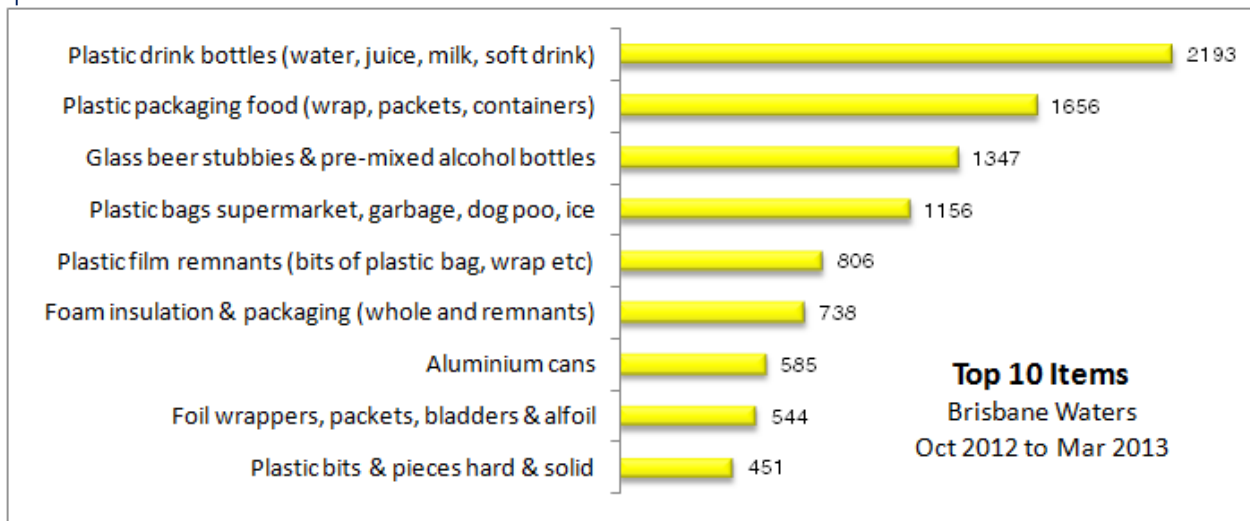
Plastic drink bottles (water, juice, milk, soft drink) 2193
Plastic packaging food (wrap, packets, containers) 1656
Glass beer stubbies & pre-mixed alcohol bottles 1347
Plastic bags supermarket, garbage, dog poo, ice 1156
Plastic film remnants (bits of plastic bag, wrap etc) 806
Foam insulation & packaging (whole and remnants) 738
Aluminium cans 585
Foil wrappers, packets, bladders & alfoil 544
Plastic bits & pieces hard & solid 451

**Top 10 Items**
Brisbane Waters
Oct 2012 to Mar 2013